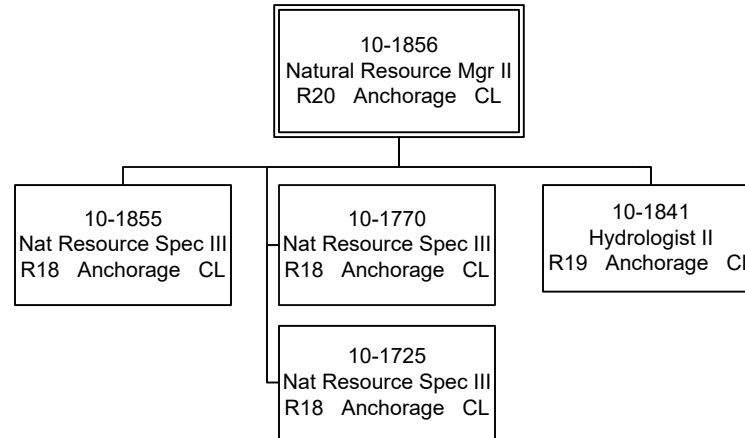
10-1856
Natural Resource Mgr II
R20 Anchorage CL

10-1855
Nat Resource Spec III
R18 Anchorage CL

10-1770
Nat Resource Spec III
R18 Anchorage CL

10-1725
Nat Resource Spec III
R18 Anchorage CL

10-1841
Hydrologist II
R19 Anchorage Cl